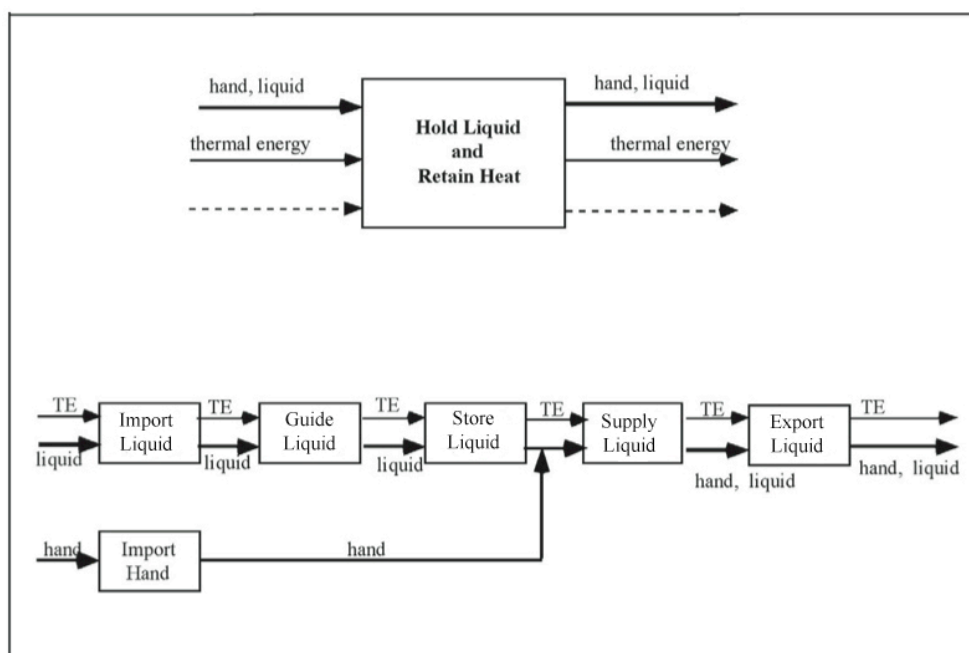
hand, liquid
thermal energy
Hold Liquid and Retain Heat
hand, liquid
thermal energy

TE
liquid
Import Liquid
TE
liquid
Guide Liquid
TE
liquid
Store Liquid
TE
Supply Liquid
TE
hand, liquid
Export Liquid
TE
hand, liquid
hand
Import Hand
hand